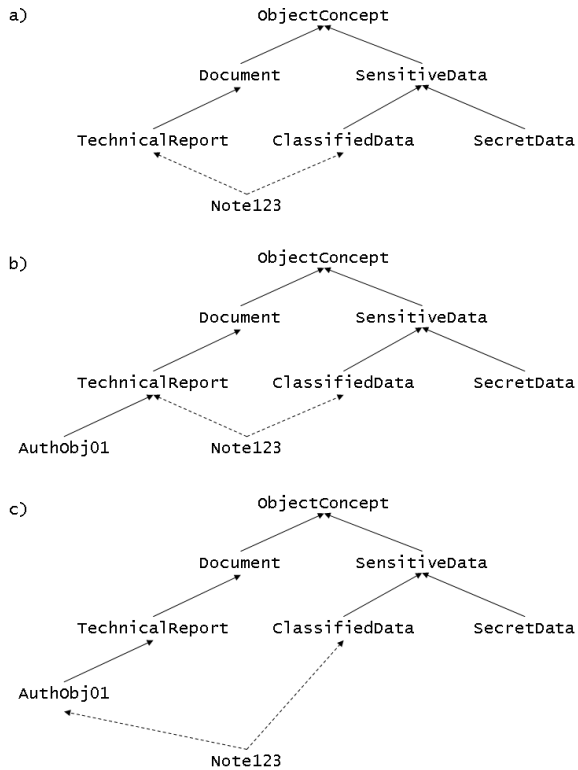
a)

ObjectConcept

Document

SensitiveData

TechnicalReport

ClassifiedData

SecretData

Note123

b)

ObjectConcept

Document

SensitiveData

TechnicalReport

ClassifiedData

SecretData

AuthObj01

Note123

c)

ObjectConcept

Document

SensitiveData

TechnicalReport

ClassifiedData

SecretData

AuthObj01

Note123